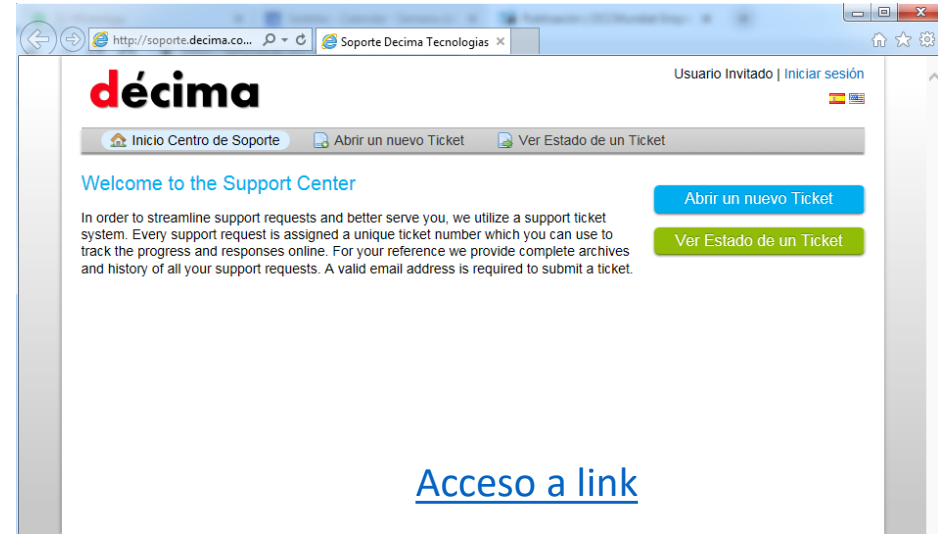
http://soporte.decima.co...

Soporte Decima Tecnologias

décima

Usuario Invitado | Iniciar sesión

Inicio Centro de Soporte

Abrir un nuevo Ticket

Ver Estado de un Ticket

Welcome to the Support Center

In order to streamline support requests and better serve you, we utilize a support ticket system. Every support request is assigned a unique ticket number which you can use to track the progress and responses online. For your reference we provide complete archives and history of all your support requests. A valid email address is required to submit a ticket.

Abrir un nuevo Ticket

Ver Estado de un Ticket

Acceso a link